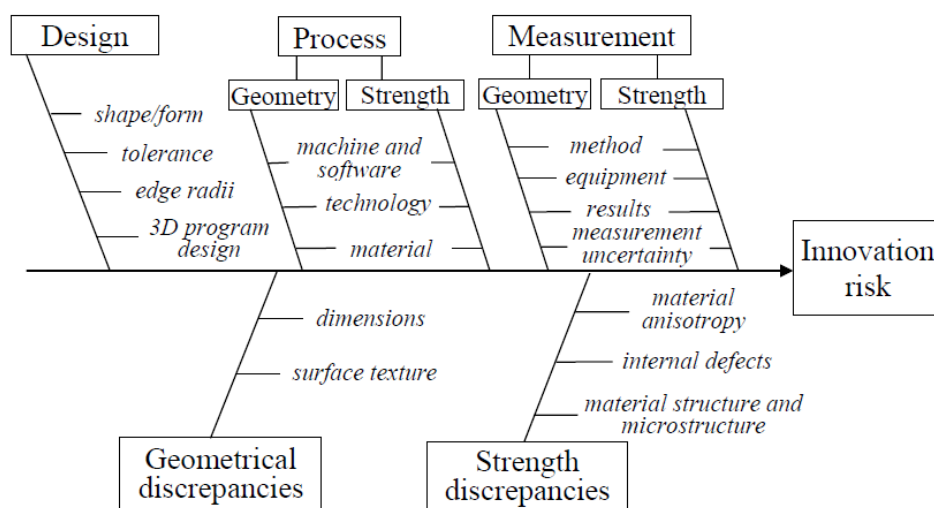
Design

Process

Measurement

Geometry

Strength

Geometry

Strength

shape/form

tolerance

edge radii

3D program design

machine and software

technology

material

method

equipment

results

measurement uncertainty

Innovation risk

dimensions

surface texture

material anisotropy

internal defects

material structure and microstructure

Geometrical discrepancies

Strength discrepancies